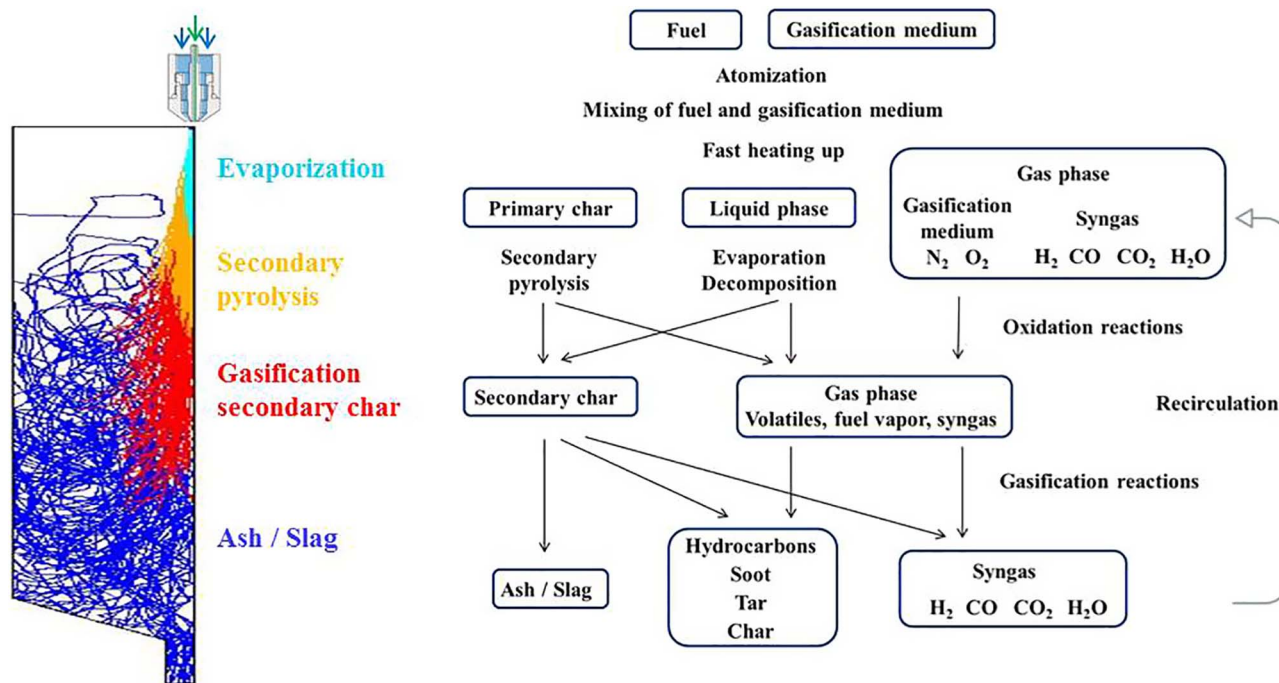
Evaporization

Secondary pyrolysis

Gasification secondary char

Ash / Slag

Fuel

Gasification medium

Atomization

Mixing of fuel and gasification medium

Fast heating up

Gas phase

Gasification medium

$N_2$ $O_2$

Syngas

$H_2$ CO $CO_2$ $H_2O$

Primary char

Liquid phase

Secondary pyrolysis

Evaporation Decomposition

Oxidation reactions

Secondary char

Gas phase Volatiles, fuel vapor, syngas

Recirculation

Gasification reactions

Ash / Slag

Hydrocarbons Soot Tar Char

Syngas

$H_2$ CO $CO_2$ $H_2O$